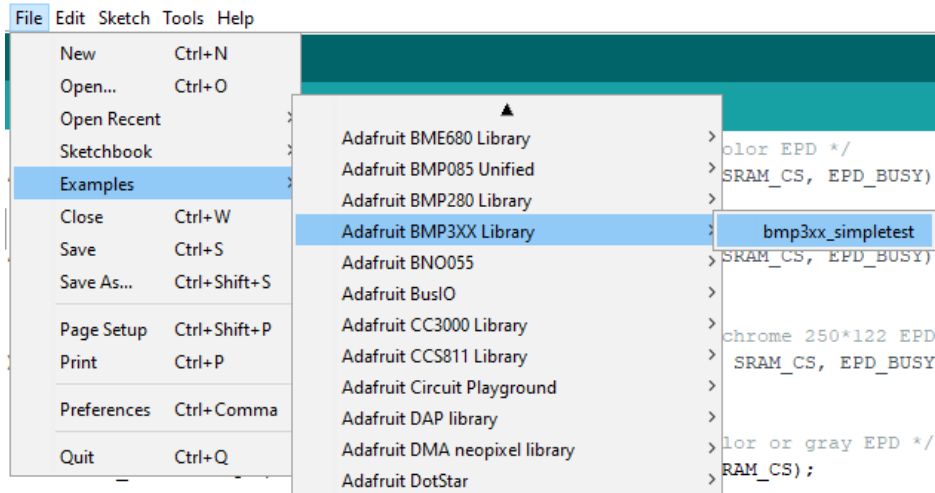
File Edit Sketch Tools Help

New Ctrl+N
Open... Ctrl+O
Open Recent
Sketchbook
Examples
Close Ctrl+W
Save Ctrl+S
Save As... Ctrl+Shift+S
Page Setup Ctrl+Shift+P
Print Ctrl+P
Preferences Ctrl+Comma
Quit Ctrl+Q

▲
Adafruit BME680 Library
Adafruit BMP085 Unified
Adafruit BMP280 Library
Adafruit BMP3XX Library
Adafruit BNO055
Adafruit BusIO
Adafruit CC3000 Library
Adafruit CCS811 Library
Adafruit Circuit Playground
Adafruit DAP library
Adafruit DMA neopixel library
Adafruit DotStar

bmp3xx_simpletest

olor EPD */
SRAM_CS, EPD_BUSY)
SRAM_CS, EPD_BUSY)
chrome 250*122 EPD
SRAM_CS, EPD_BUSY
lor or gray EPD */
RAM_CS);